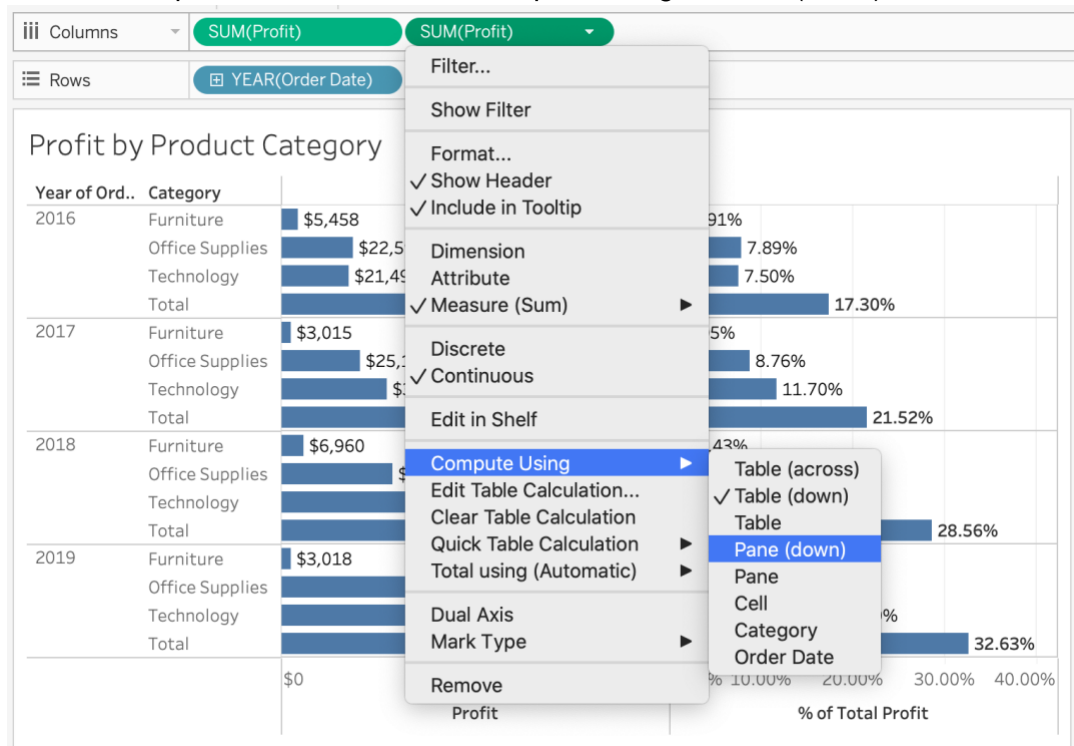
Columns SUM(Profit) SUM(Profit)

Rows YEAR(Order Date)

Profit by Product Category

| Year of Ord.. | Category | Profit | % of Total Profit |
|---|---|---|---|
| 2016 | Furniture | $5,458 | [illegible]91% |
| | Office Supplies | $22,5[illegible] | 7.89% |
| | Technology | $21,49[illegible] | 7.50% |
| | Total | | 17.30% |
| 2017 | Furniture | $3,015 | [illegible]5% |
| | Office Supplies | $25,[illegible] | 8.76% |
| | Technology | $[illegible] | 11.70% |
| | Total | | 21.52% |
| 2018 | Furniture | $6,960 | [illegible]43% |
| | Office Supplies | $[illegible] | |
| | Technology | | |
| | Total | | 28.56% |
| 2019 | Furniture | $3,018 | |
| | Office Supplies | | |
| | Technology | | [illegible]% |
| | Total | | 32.63% |

$0 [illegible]% 10.00% 20.00% 30.00% 40.00%

Profit

% of Total Profit

Filter...
Show Filter
Format...
✓ Show Header
✓ Include in Tooltip
Dimension
Attribute
✓ Measure (Sum) ▶
Discrete
✓ Continuous
Edit in Shelf
Compute Using ▶
Edit Table Calculation...
Clear Table Calculation
Quick Table Calculation ▶
Total using (Automatic) ▶
Dual Axis
Mark Type ▶
Remove

Table (across)
✓ Table (down)
Table
Pane (down)
Pane
Cell
Category
Order Date